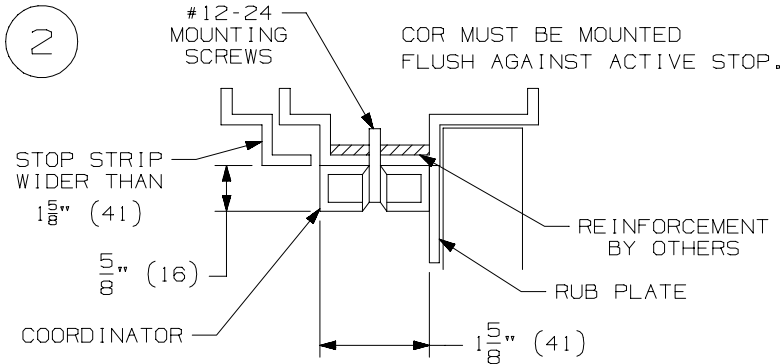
2

#12-24 MOUNTING SCREWS

COR MUST BE MOUNTED FLUSH AGAINST ACTIVE STOP.

STOP STRIP WIDER THAN $1\frac{5}{8}$" (41)

$\frac{5}{8}$" (16)

REINFORCEMENT BY OTHERS

RUB PLATE

COORDINATOR

$1\frac{5}{8}$" (41)